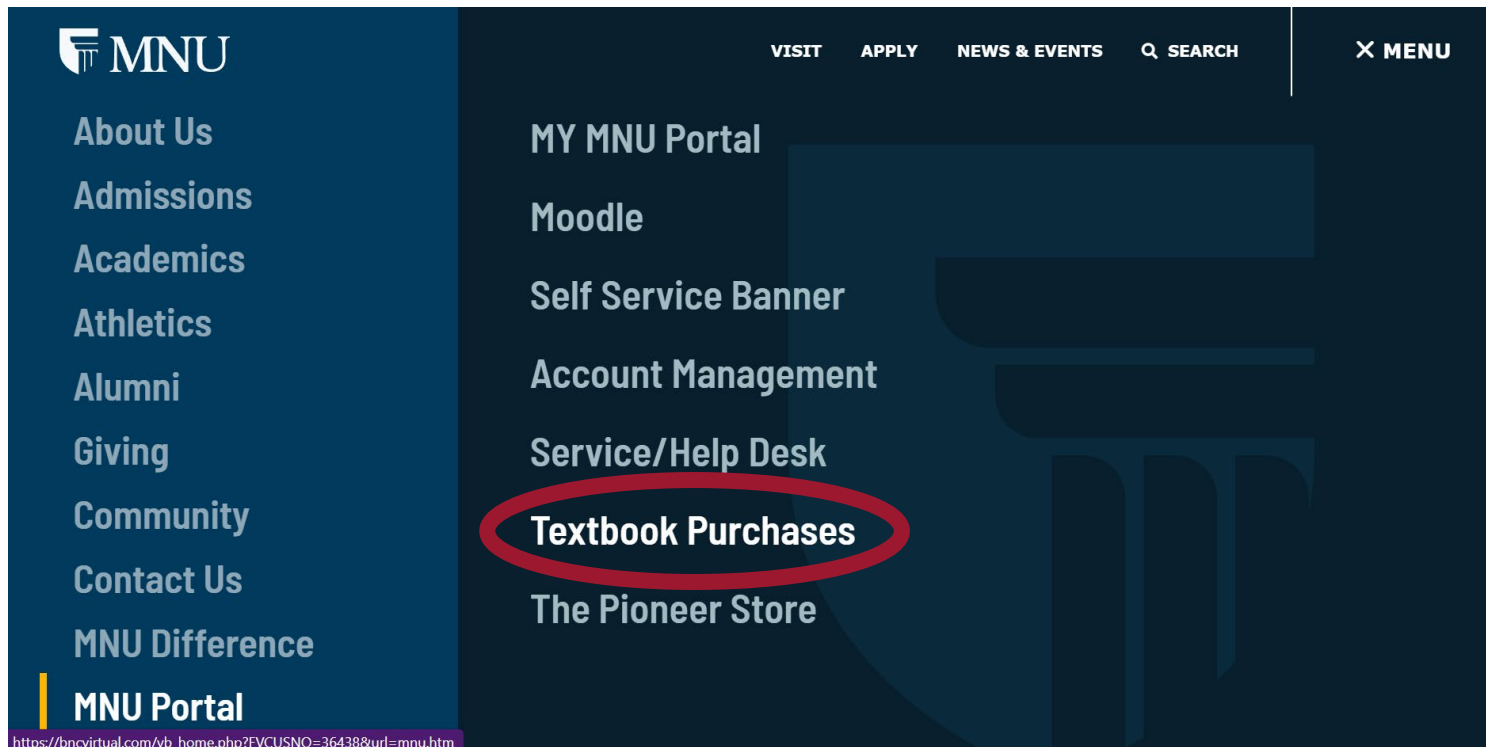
MNU

VISIT APPLY NEWS & EVENTS SEARCH

MENU

About Us
Admissions
Academics
Athletics
Alumni
Giving
Community
Contact Us
MNU Difference
MNU Portal

MY MNU Portal
Moodle
Self Service Banner
Account Management
Service/Help Desk
Textbook Purchases
The Pioneer Store

https://bncvirtual.com/vb_home.php?FVCUSNO=36438&url=mnu.htm